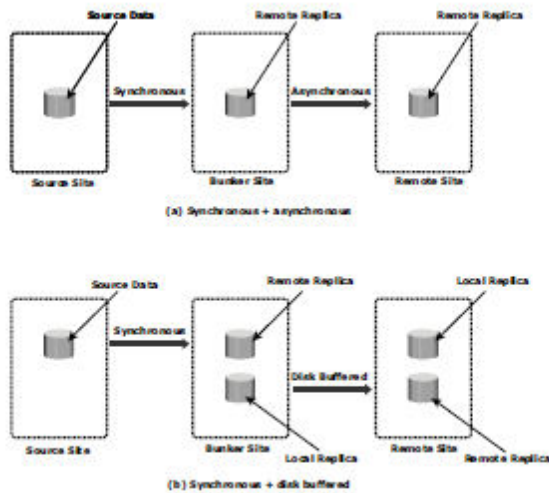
Source Data

Remote Replica

Remote Replica

Synchronous

Asynchronous

Source Site

Bunker Site

Remote Site

(a) Synchronous + asynchronous

Source Data

Remote Replica

Local Replica

Synchronous

Disk Buffered

Source Site

Bunker Site

Local Replica

Remote Site

Remote Replica

(b) Synchronous + disk buffered